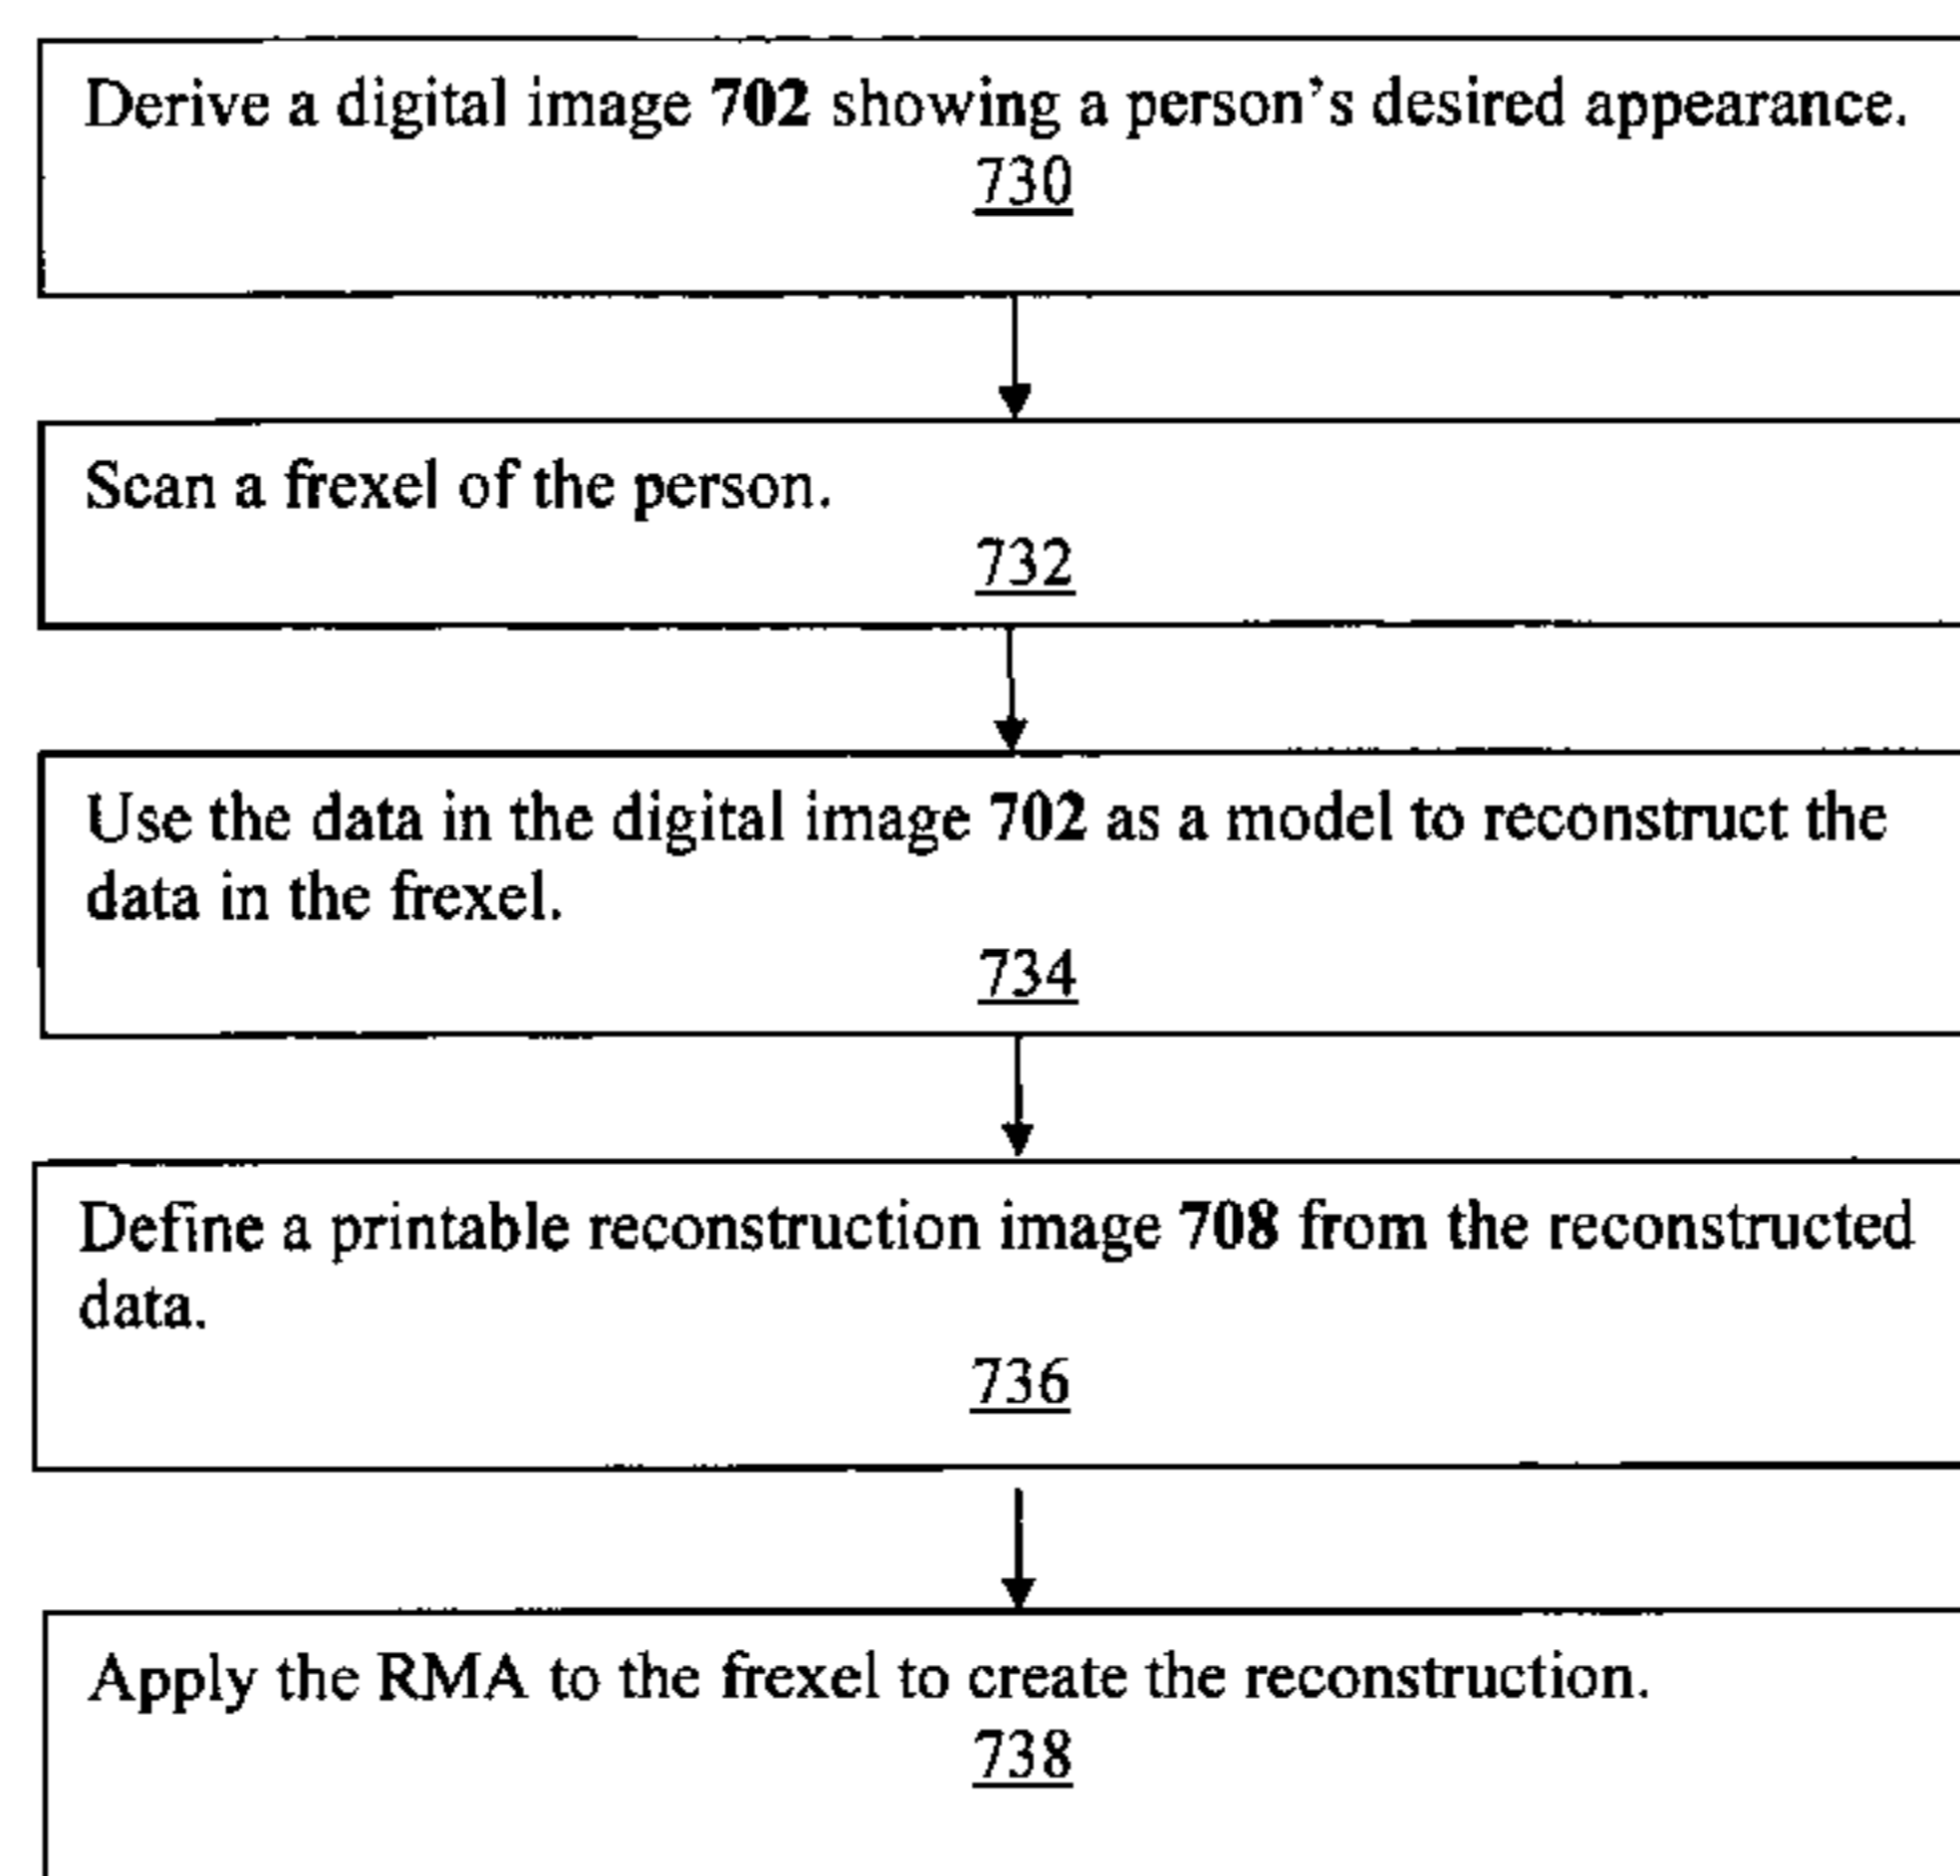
Derive a digital image 702 showing a person's desired appearance.
730

Scan a frexel of the person.
732

Use the data in the digital image 702 as a model to reconstruct the data in the frexel.
734

Define a printable reconstruction image 708 from the reconstructed data.
736

Apply the RMA to the frexel to create the reconstruction.
738